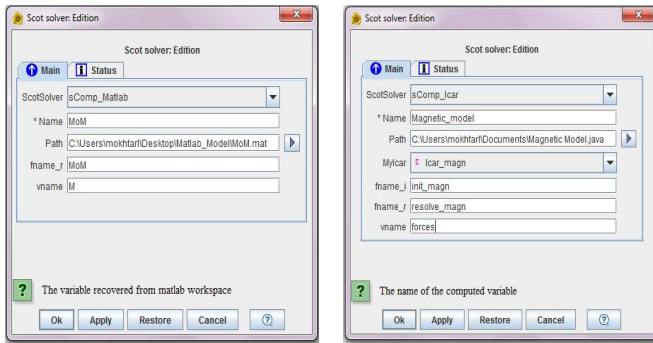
Scot solver: Edition

Scot solver: Edition

Main | Status

ScotSolver sComp_Matlab

* Name MoM

Path C:\Users\mokhtarI\Desktop\Matlab_Model\MoM.mat

fname_r MoM

vname M

? The variable recovered from matlab workspace

Ok | Apply | Restore | Cancel | ?

Scot solver: Edition

Scot solver: Edition

Main | Status

ScotSolver sComp_Icar

* Name Magnetic_model

Path C:\Users\mokhtarI\Documents\Magnetic Model.java

MyIcar Icar_magn

fname_i init_magn

fname_r resolve_magn

vname forces

? The name of the computed variable

Ok | Apply | Restore | Cancel | ?